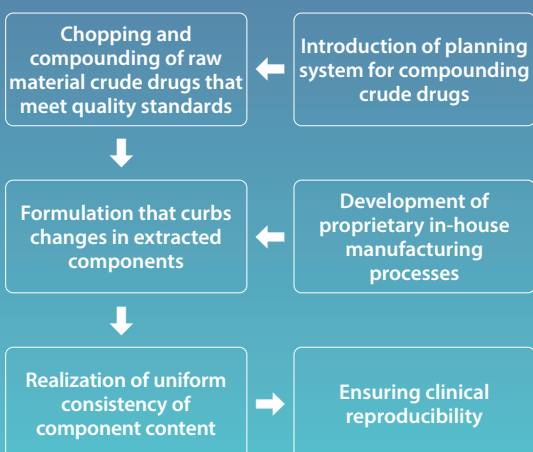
Chopping and compounding of raw material crude drugs that meet quality standards

Introduction of planning system for compounding crude drugs

Formulation that curbs changes in extracted components

Development of proprietary in-house manufacturing processes

Realization of uniform consistency of component content

Ensuring clinical reproducibility